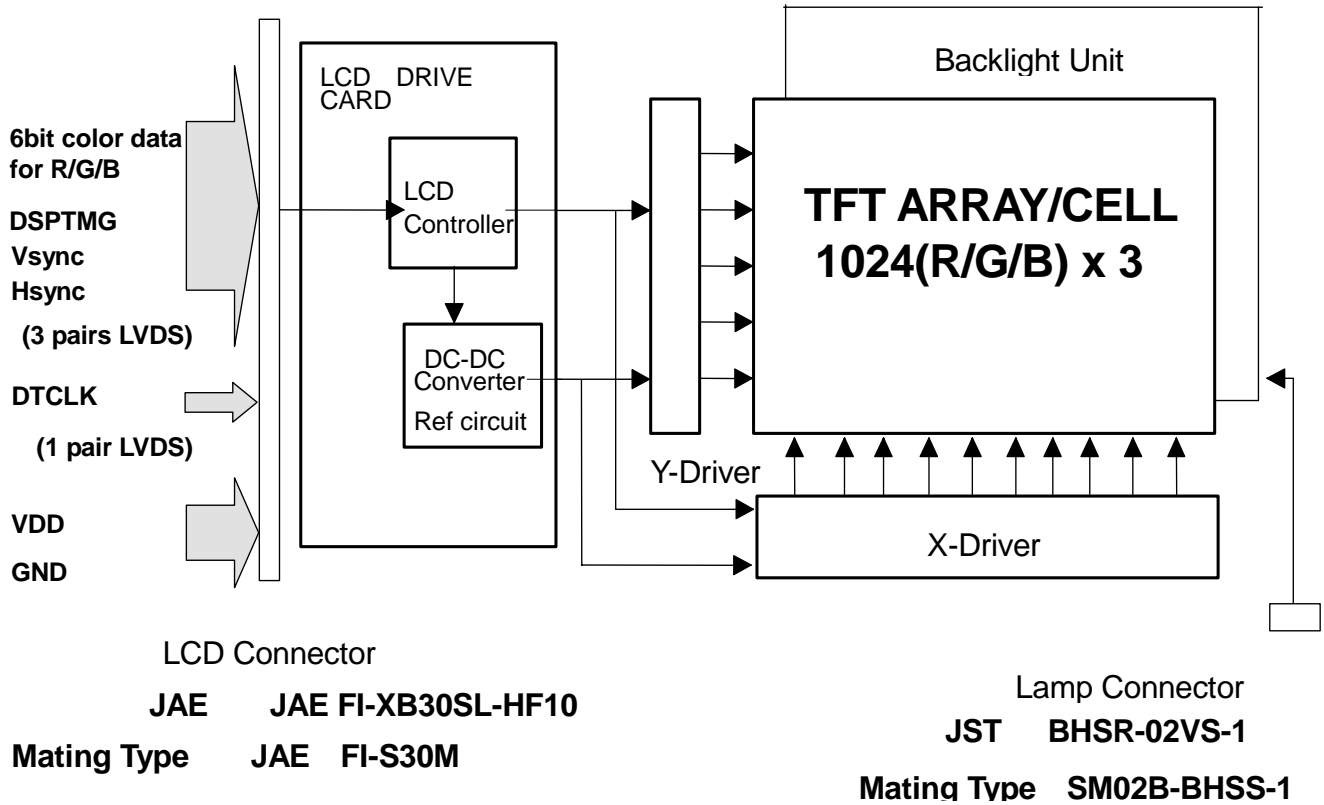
Backlight Unit

LCD DRIVE CARD

6bit color data for R/G/B

DSPTMG

Vsync

Hsync

(3 pairs LVDS)

DTCLK

(1 pair LVDS)

VDD

GND

LCD Controller

DC-DC Converter

Ref circuit

TFT ARRAY/CELL
1024(R/G/B) x 3

Y-Driver

X-Driver

LCD Connector

JAE JAE FI-XB30SL-HF10

Mating Type JAE FI-S30M

Lamp Connector

JST BHSR-02VS-1

Mating Type SM02B-BHSS-1